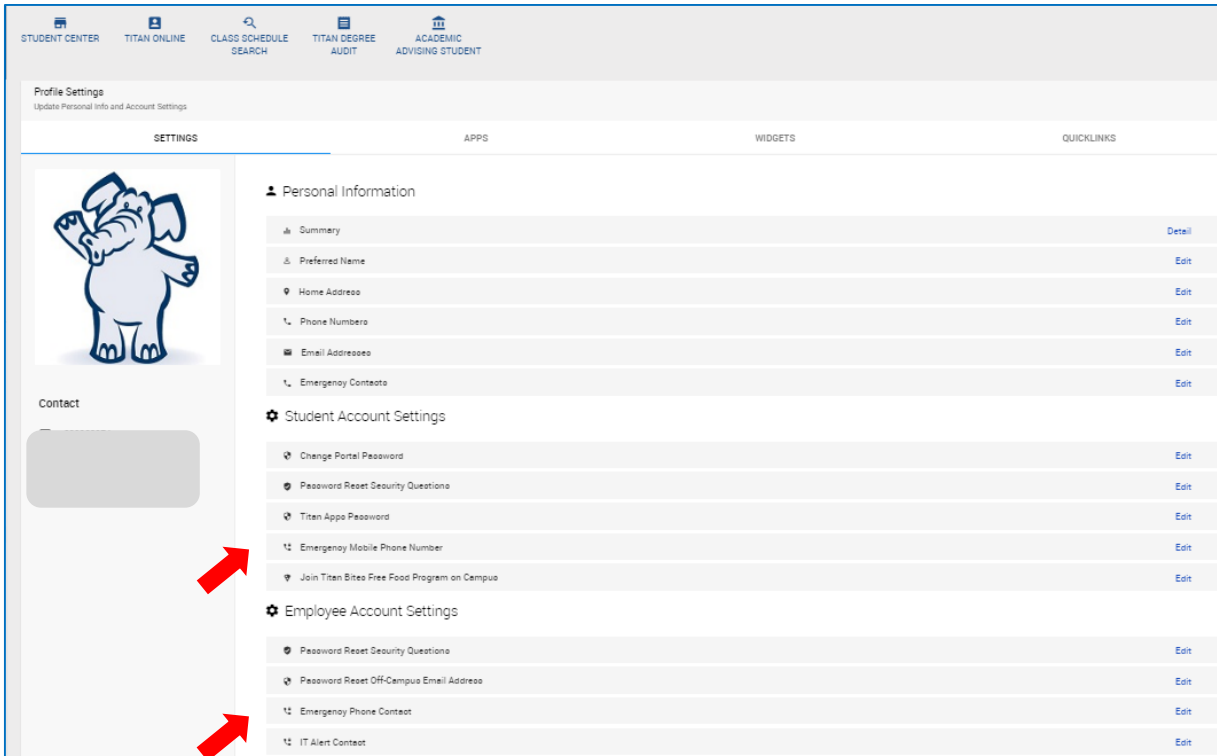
STUDENT CENTER TITAN ONLINE CLASS SCHEDULE SEARCH TITAN DEGREE AUDIT ACADEMIC ADVISING STUDENT

Profile Settings
Update Personal Info and Account Settings

SETTINGS APPS WIDGETS QUICKLINKS

Contact

Personal Information

Summary Detail
Preferred Name Edit
Home Address Edit
Phone Numbers Edit
Email Addresses Edit
Emergency Contacts Edit

Student Account Settings

Change Portal Password Edit
Password Reset Security Questions Edit
Titan Apps Password Edit
Emergency Mobile Phone Number Edit
Join Titan Bites Free Food Program on Campus Edit

Employee Account Settings

Password Reset Security Questions Edit
Password Reset Off-Campus Email Address Edit
Emergency Phone Contact Edit
IT Alert Contact Edit